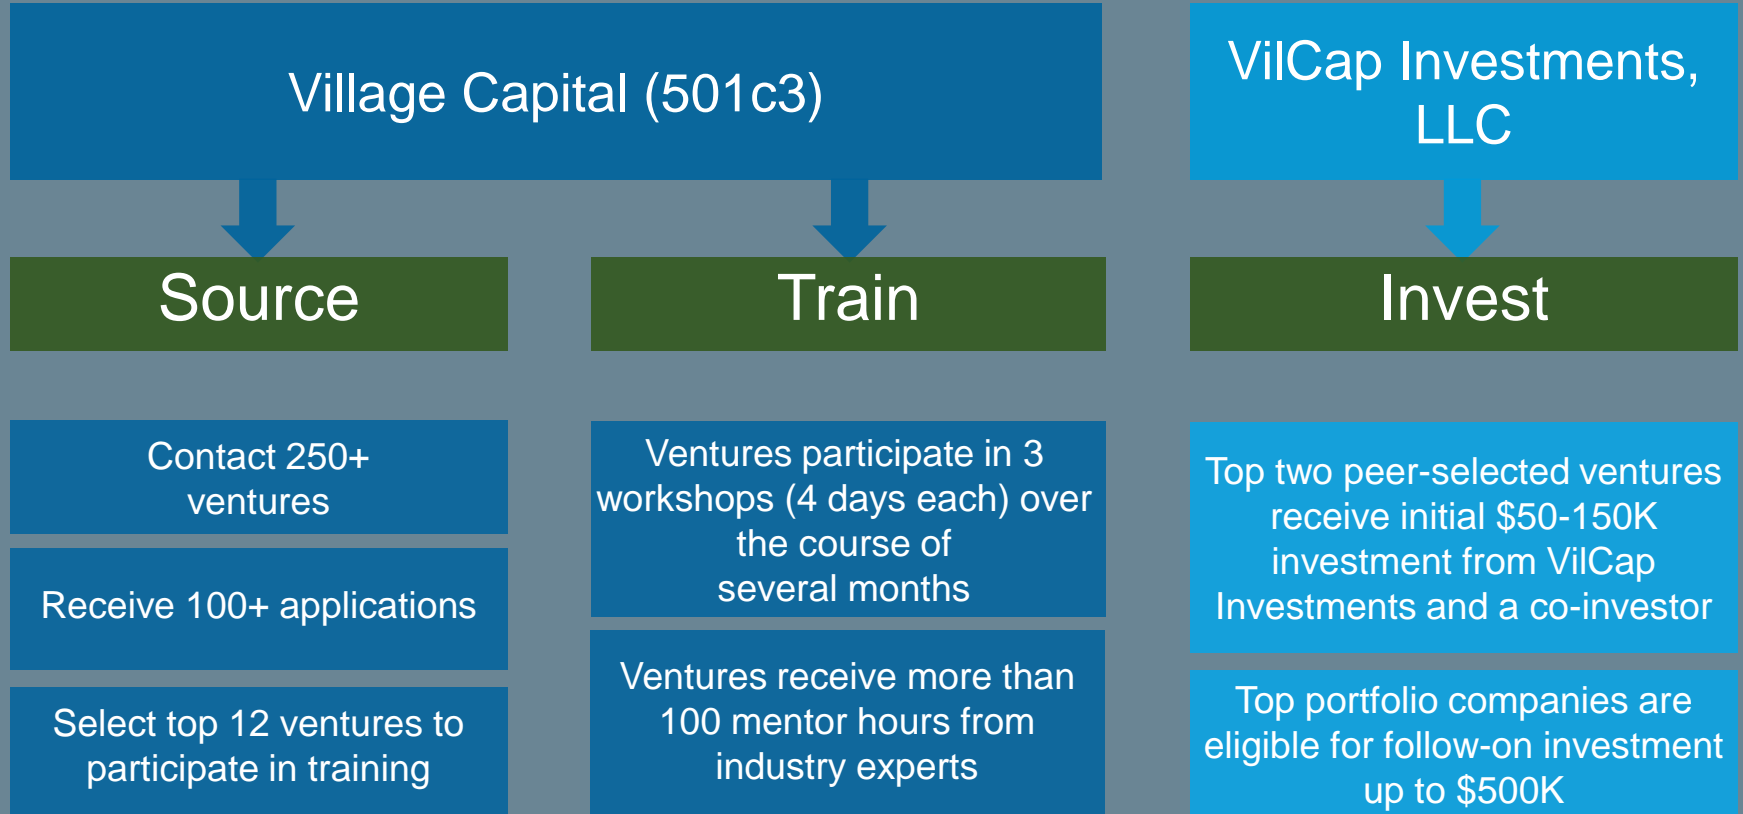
Village Capital (501c3)

VilCap Investments, LLC

Source

Train

Invest

Contact 250+ ventures

Receive 100+ applications

Select top 12 ventures to participate in training

Ventures participate in 3 workshops (4 days each) over the course of several months

Ventures receive more than 100 mentor hours from industry experts

Top two peer-selected ventures receive initial $50-150K investment from VilCap Investments and a co-investor

Top portfolio companies are eligible for follow-on investment up to $500K